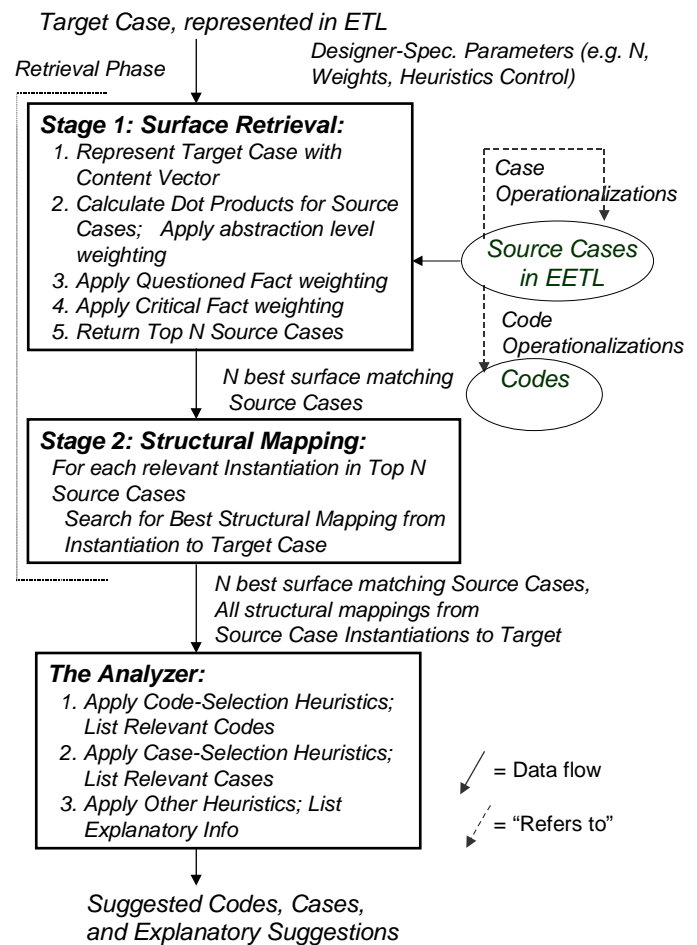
Target Case, represented in ETL

Designer-Spec. Parameters (e.g. N, Weights, Heuristics Control)

Retrieval Phase

Stage 1: Surface Retrieval:
1. Represent Target Case with Content Vector
2. Calculate Dot Products for Source Cases; Apply abstraction level weighting
3. Apply Questioned Fact weighting
4. Apply Critical Fact weighting
5. Return Top N Source Cases

Case Operationalizations

Source Cases in EETL

Code Operationalizations

Codes

N best surface matching Source Cases

Stage 2: Structural Mapping:
For each relevant Instantiation in Top N Source Cases
Search for Best Structural Mapping from Instantiation to Target Case

N best surface matching Source Cases, All structural mappings from Source Case Instantiations to Target

The Analyzer:
1. Apply Code-Selection Heuristics; List Relevant Codes
2. Apply Case-Selection Heuristics; List Relevant Cases
3. Apply Other Heuristics; List Explanatory Info

= Data flow

= "Refers to"

Suggested Codes, Cases, and Explanatory Suggestions